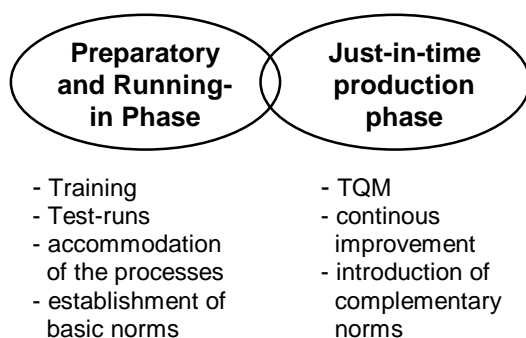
Preparatory and Running-in Phase

Just-in-time production phase

- Training
- Test-runs
- accommodation of the processes
- establishment of basic norms

- TQM
- continous improvement
- introduction of complementary norms